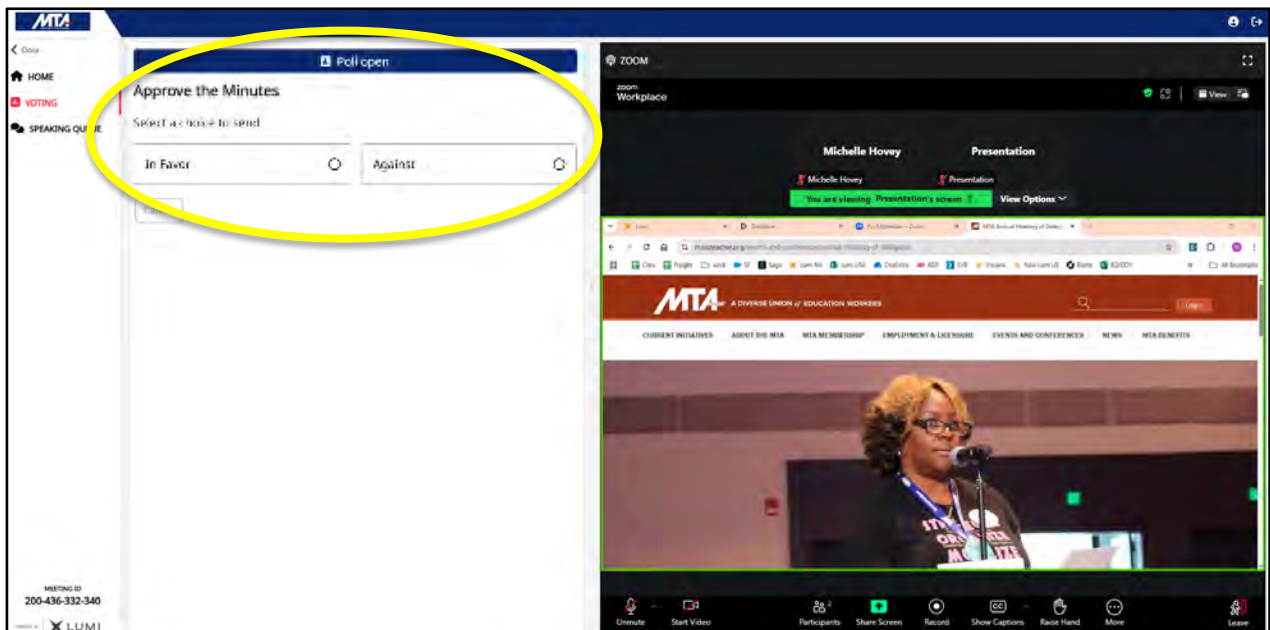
MTA

Close
HOME
VOTING
SPEAKING QUEUE

Poll open

Approve the Minutes

Select a choice to send

In Favor

Against

MEETING ID
200-436-332-340

LUMI

ZOOM

zoom Workplace

View

Michelle Hovey

Presentation

Michelle Hovey

Presentation

You are viewing Presentation's screen

View Options

MTA A DIVERSE UNION of EDUCATION WORKERS

Login

CURRENT INITIATIVES ABOUT THE MTA MTA MEMBERSHIP EMPLOYMENT & LICENSURE EVENTS AND CONFERENCES NEWS MTA BENEFITS

Unmute Start Video Participants Share Screen Record Show Captions Raise Hand More Leave